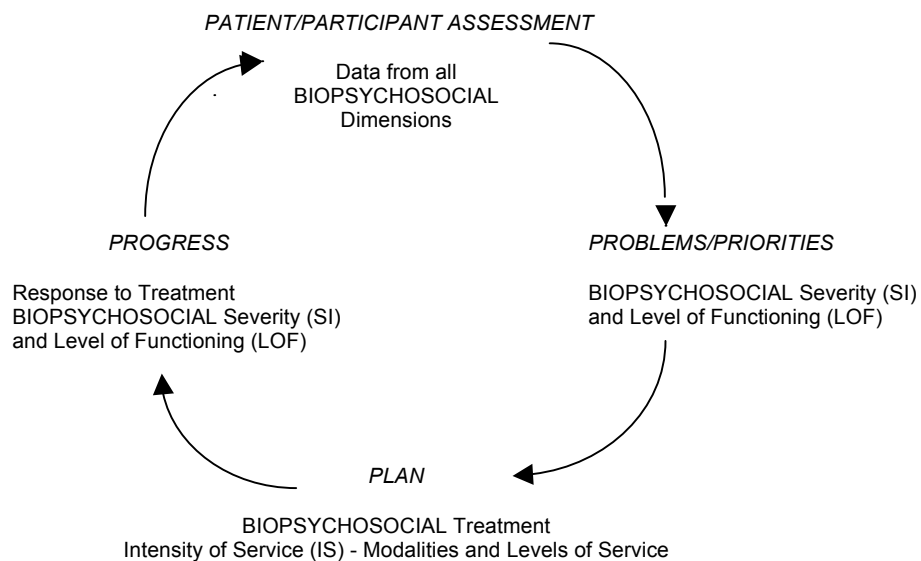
PATIENT/PARTICIPANT ASSESSMENT

Data from all BIOPSYCHOSOCIAL Dimensions

PROBLEMS/PRIORITIES

BIOPSYCHOSOCIAL Severity (SI) and Level of Functioning (LOF)

PLAN

BIOPSYCHOSOCIAL Treatment
Intensity of Service (IS) - Modalities and Levels of Service

PROGRESS

Response to Treatment
BIOPSYCHOSOCIAL Severity (SI) and Level of Functioning (LOF)